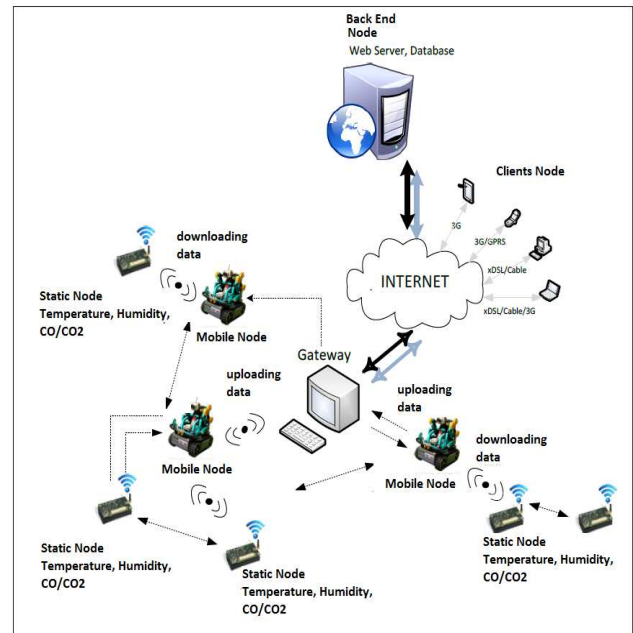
Back End Node
Web Server, Database

Clients Node

3G

3G/GPRS

xDSL/Cable

xDSL/Cable/3G

INTERNET

downloading data

Static Node Temperature, Humidity, CO/CO2

Mobile Node

Gateway

uploading data

uploading data

downloading data

Mobile Node

Mobile Node

Static Node Temperature, Humidity, CO/CO2

Static Node Temperature, Humidity, CO/CO2

Static Node Temperature, Humidity, CO/CO2